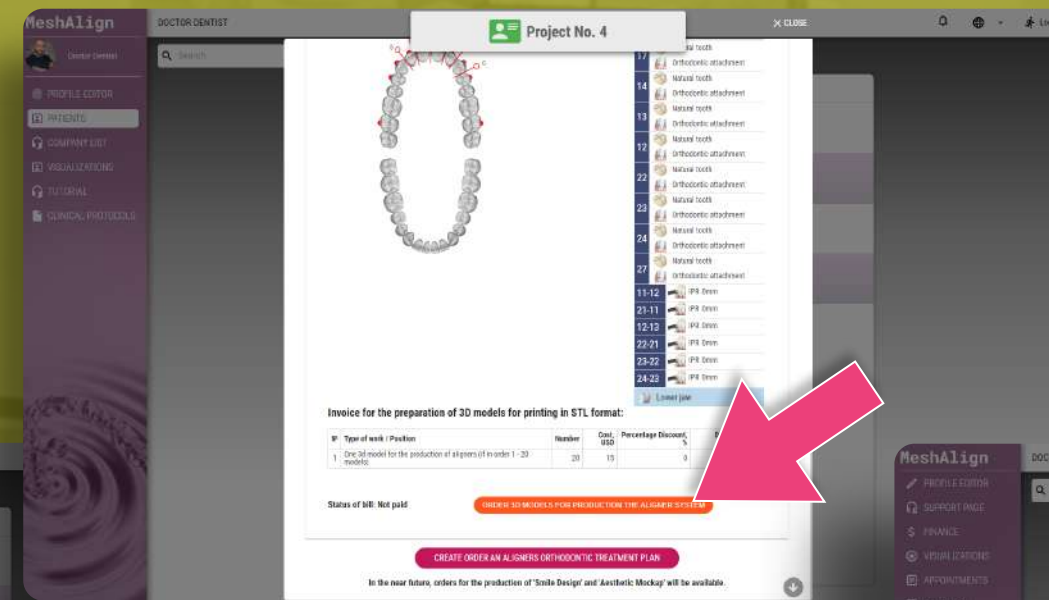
MeshAlign

DOCTOR DENTIST

Doctor Dentist

Search

PROFILE EDITOR
PATIENTS
COMPANY LIST
VISUALIZATIONS
TUTORIAL
CLINICAL PROTOCOLS

Project No. 4

CLOSE

| | |
|---|---|
| 17 | Natural tooth |
| | Orthodontic attachment |
| 14 | Natural tooth |
| | Orthodontic attachment |
| 13 | Natural tooth |
| | Orthodontic attachment |
| 12 | Natural tooth |
| | Orthodontic attachment |
| 22 | Natural tooth |
| | Orthodontic attachment |
| 23 | Natural tooth |
| | Orthodontic attachment |
| 24 | Natural tooth |
| | Orthodontic attachment |
| 27 | Natural tooth |
| | Orthodontic attachment |
| 11-12 | IPR 0mm |
| 21-11 | IPR 0mm |
| 12-13 | IPR 0mm |
| 22-21 | IPR 0mm |
| 23-22 | IPR 0mm |
| 24-23 | IPR 0mm |

Lower jaw

Invoice for the preparation of 3D models for printing in STL format:

| № | Type of work / Position | Number | Cost, USD | Percentage Discount, % | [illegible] |
|---|---|---|---|---|---|
| 1 | One 3d model for the production of aligners (if in order 1 - 20 models) | 20 | 15 | 0 | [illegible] |

Status of bill: Not paid

ORDER 3D MODELS FOR PRODUCTION THE ALIGNER SYSTEM

CREATE ORDER AN ALIGNERS ORTHODONTIC TREATMENT PLAN

In the near future, orders for the production of 'Smile Design' and 'Aesthetic Mockup' will be available.

MeshAlign

PROFILE EDITOR
SUPPORT PAGE
FINANCE
VISUALIZATIONS
APPOINTMENTS